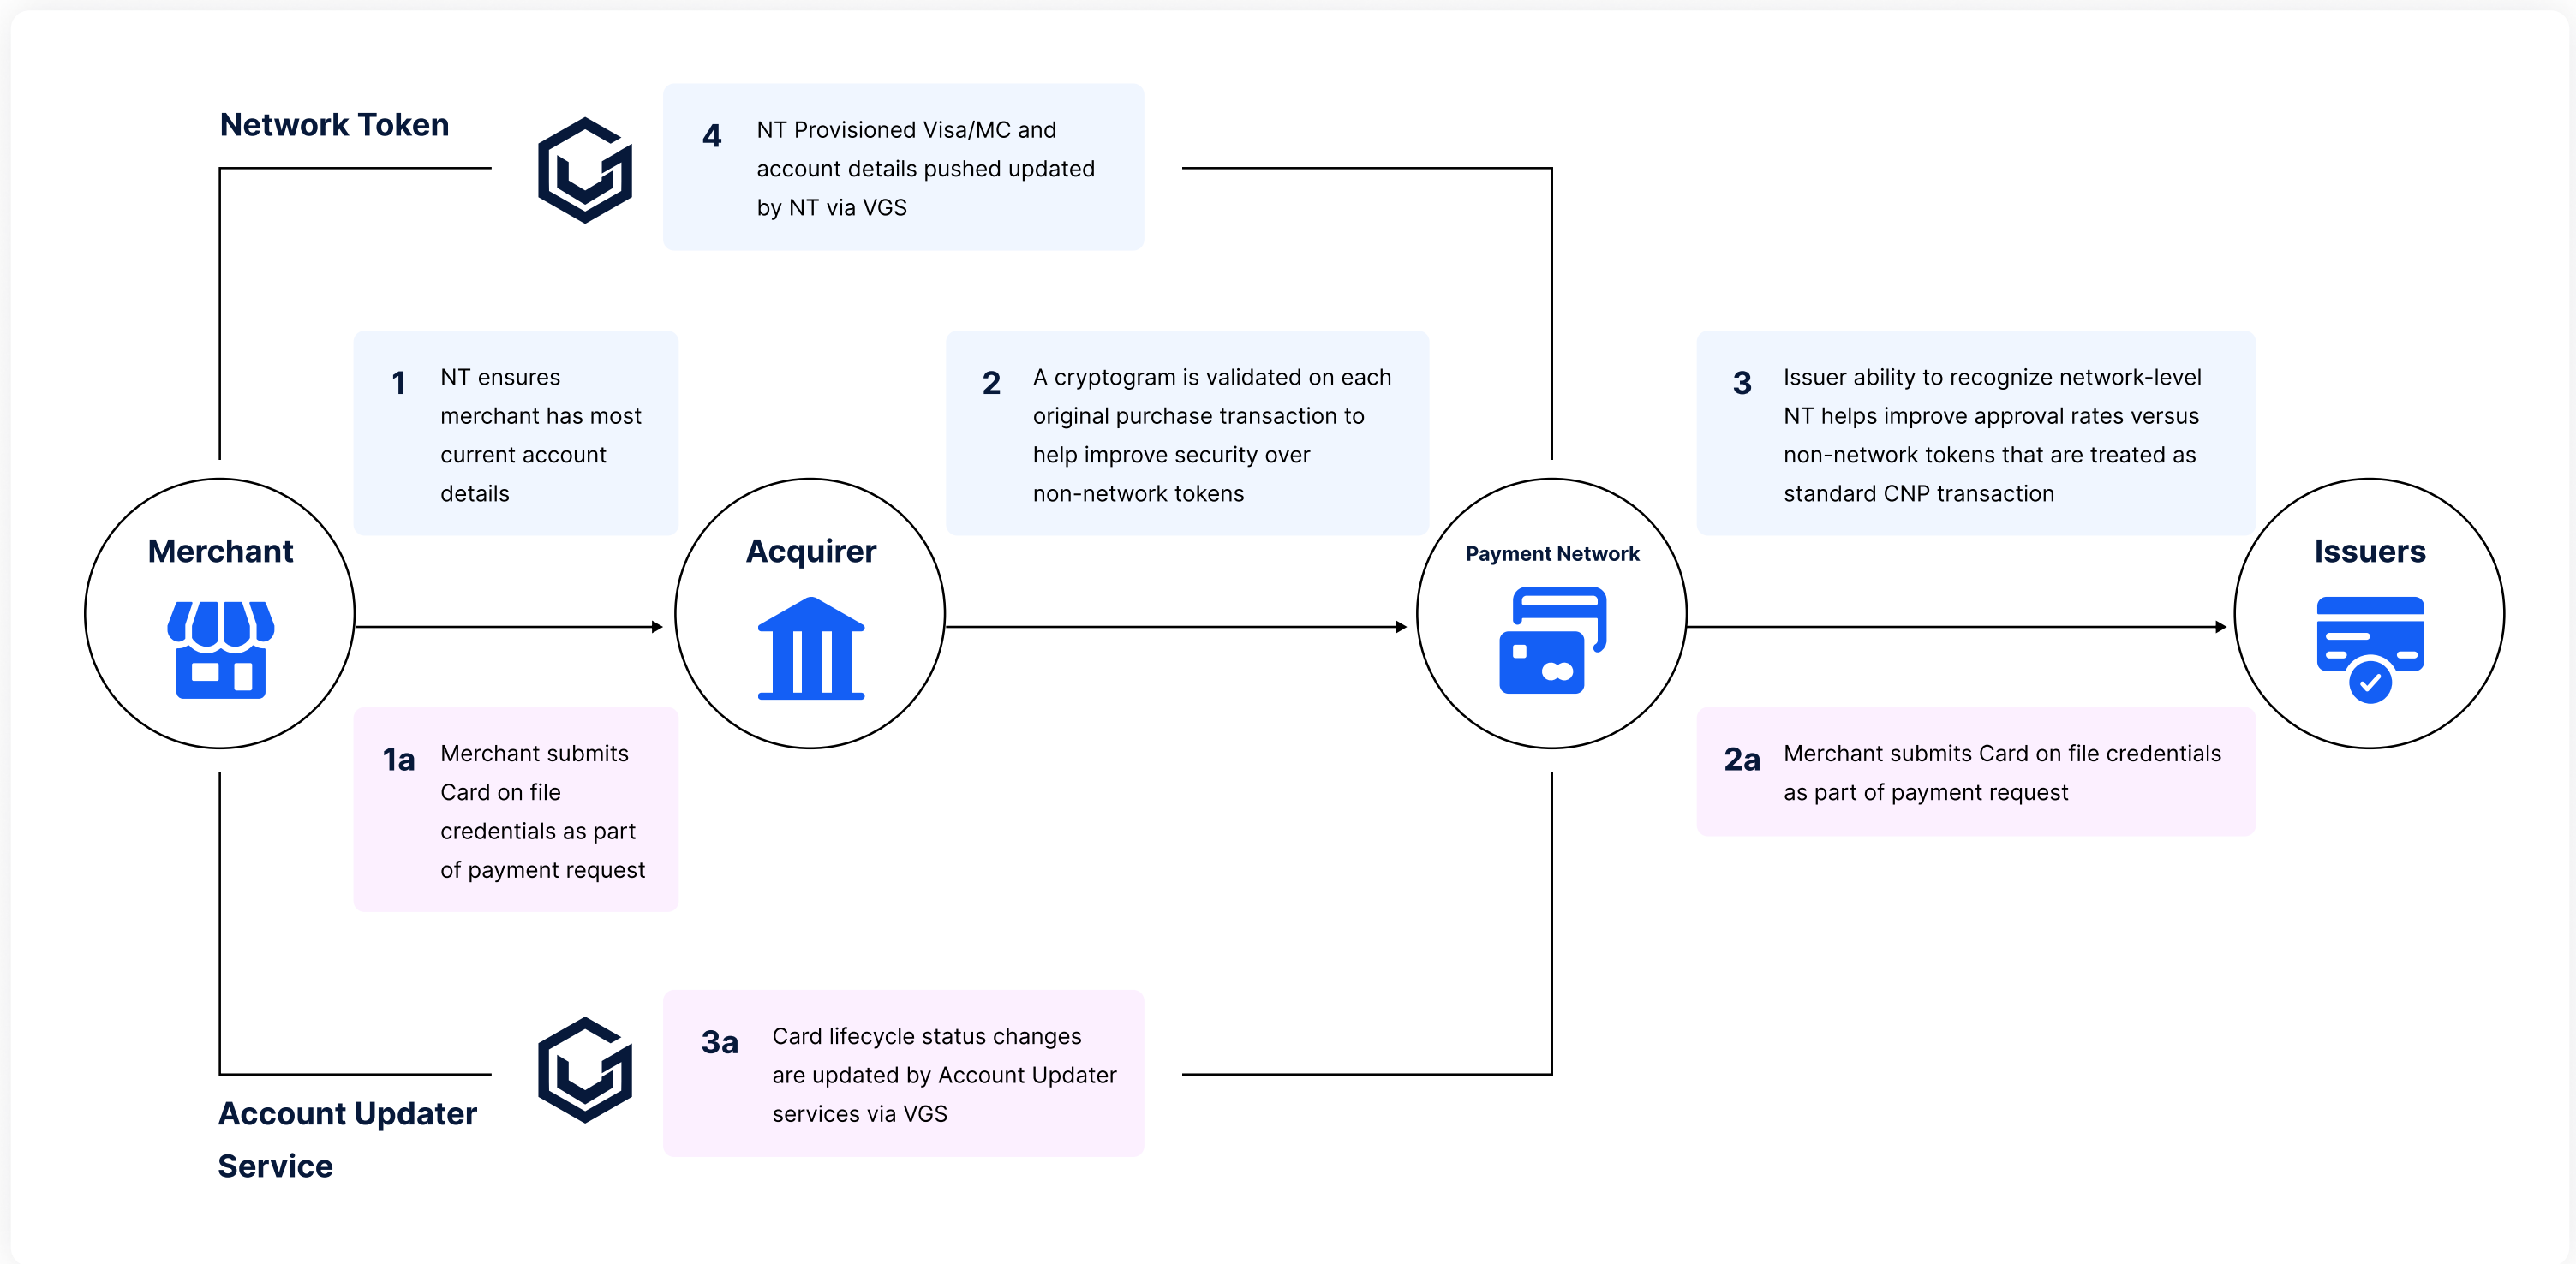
Network Token

4 NT Provisioned Visa/MC and account details pushed updated by NT via VGS

1 NT ensures merchant has most current account details

2 A cryptogram is validated on each original purchase transaction to help improve security over non-network tokens

3 Issuer ability to recognize network-level NT helps improve approval rates versus non-network tokens that are treated as standard CNP transaction

Merchant

Acquirer

Payment Network

Issuers

1a Merchant submits Card on file credentials as part of payment request

2a Merchant submits Card on file credentials as part of payment request

3a Card lifecycle status changes are updated by Account Updater services via VGS

Account Updater Service